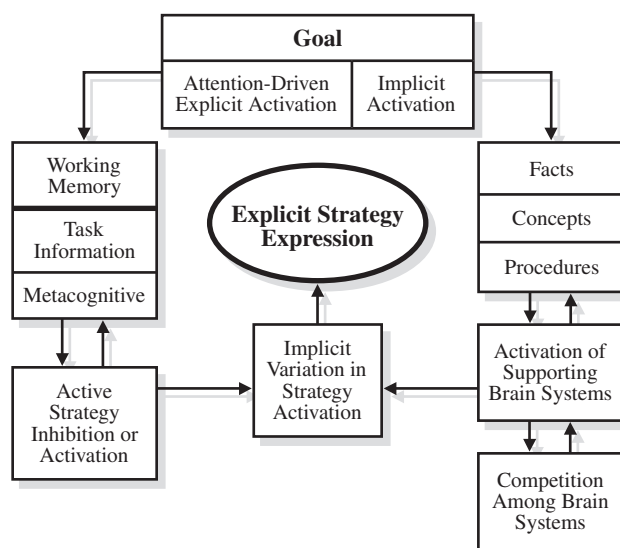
Goal

Attention-Driven Explicit Activation

Implicit Activation

Working Memory

Task Information

Metacognitive

Explicit Strategy Expression

Facts

Concepts

Procedures

Active Strategy Inhibition or Activation

Implicit Variation in Strategy Activation

Activation of Supporting Brain Systems

Competition Among Brain Systems